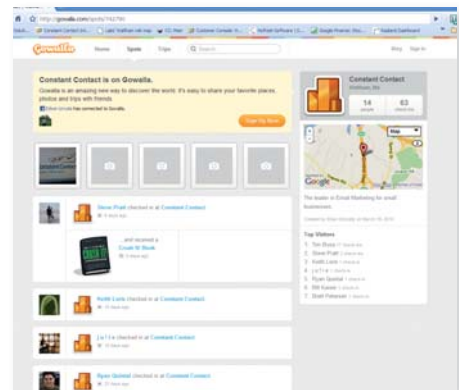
http://gowalla.com/spots/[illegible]

Gowalla Home Spots Trips

Blog Sign In

Constant Contact is on Gowalla.

Gowalla is an amazing new way to discover the world. It's easy to share your favorite places, photos and trips with friends.

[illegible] has connected to Gowalla.

Sign Up Now

Constant Contact

Waltham, MA

14

63

Map

Google

The leader in Email Marketing for small businesses.

Top Visitors

1. Tim Bury
2. Steve Pratt
3. Keith Lavis
4. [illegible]
5. Ryan Quintal
6. Bill Kaiser
7. Brett Peterson

Steve Pratt checked in at Constant Contact

... and received a Crush It! Book

Keith Lavis checked in at Constant Contact

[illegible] checked in at Constant Contact

Ryan Quintal checked in at Constant Contact